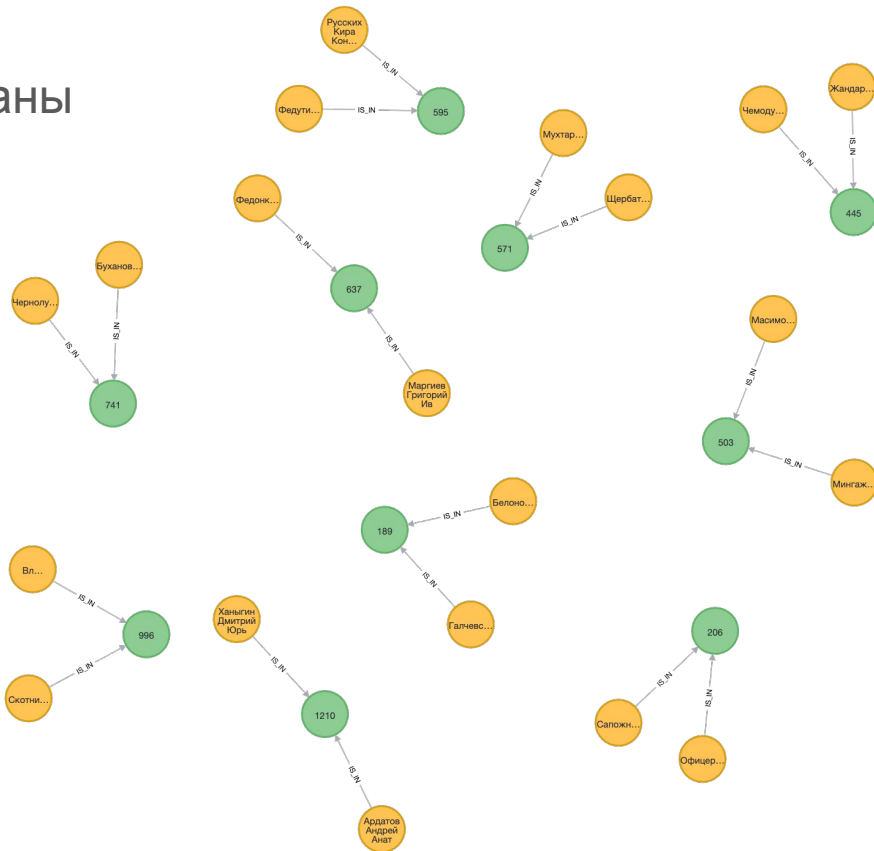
аны

Русских Кира Кон...
IS_IN
Федути...
IS_IN
595

Мухтар...
IS_IN
Щербат...
IS_IN
571

Чемоду...
IS_IN
Жандар...
IS_IN
445

Федонк...
IS_IN
637
IS_IN
Маргиев Григорий Ив

Буханов...
Чернолу...
IS_IN
IS_IN
741

Масимо...
IS_IN
503
IS_IN
Мингаж...

Белоно...
IS_IN
189
IS_IN
Галчевс...

Вл...
IS_IN
996
IS_IN
Скотни...

Ханыгин Дмитрий Юрь
IS_IN
1210
IS_IN
Ардатов Андрей Анат

206
IS_IN
Сапожн...
IS_IN
Офицер...